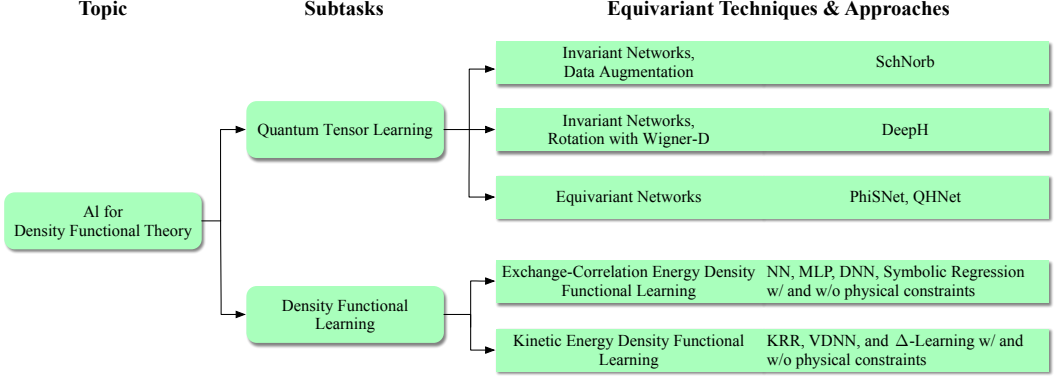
Topic

Subtasks

Equivariant Techniques & Approaches

AI for Density Functional Theory

Quantum Tensor Learning

Invariant Networks, Data Augmentation

SchNorb

Invariant Networks, Rotation with Wigner-D

DeepH

Equivariant Networks

PhiSNet, QHNet

Density Functional Learning

Exchange-Correlation Energy Density Functional Learning

NN, MLP, DNN, Symbolic Regression w/ and w/o physical constraints

Kinetic Energy Density Functional Learning

KRR, VDNN, and $\Delta$-Learning w/ and w/o physical constraints